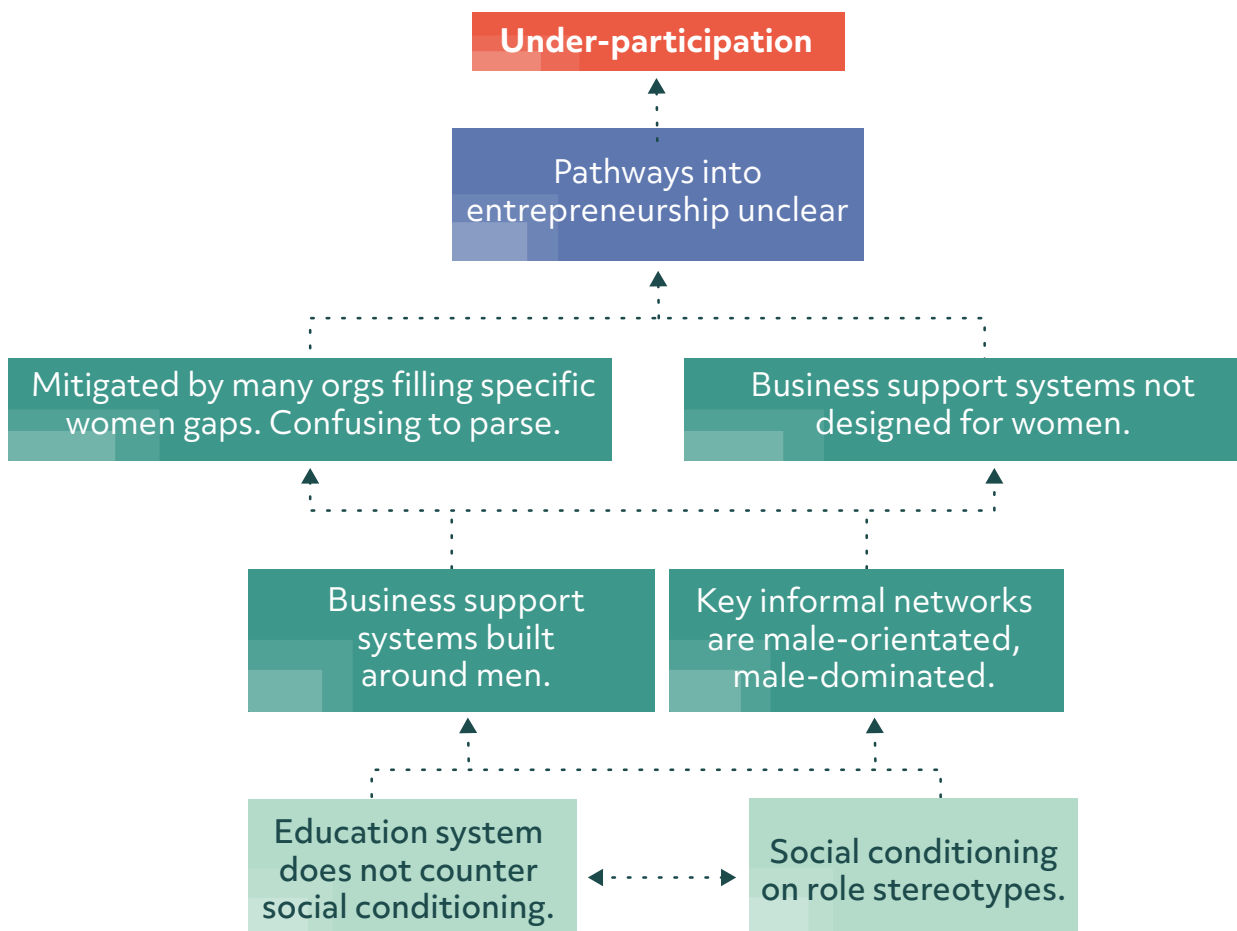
Under-participation

Pathways into entrepreneurship unclear

Mitigated by many orgs filling specific women gaps. Confusing to parse.

Business support systems not designed for women.

Business support systems built around men.

Key informal networks are male-orientated, male-dominated.

Education system does not counter social conditioning.

Social conditioning on role stereotypes.